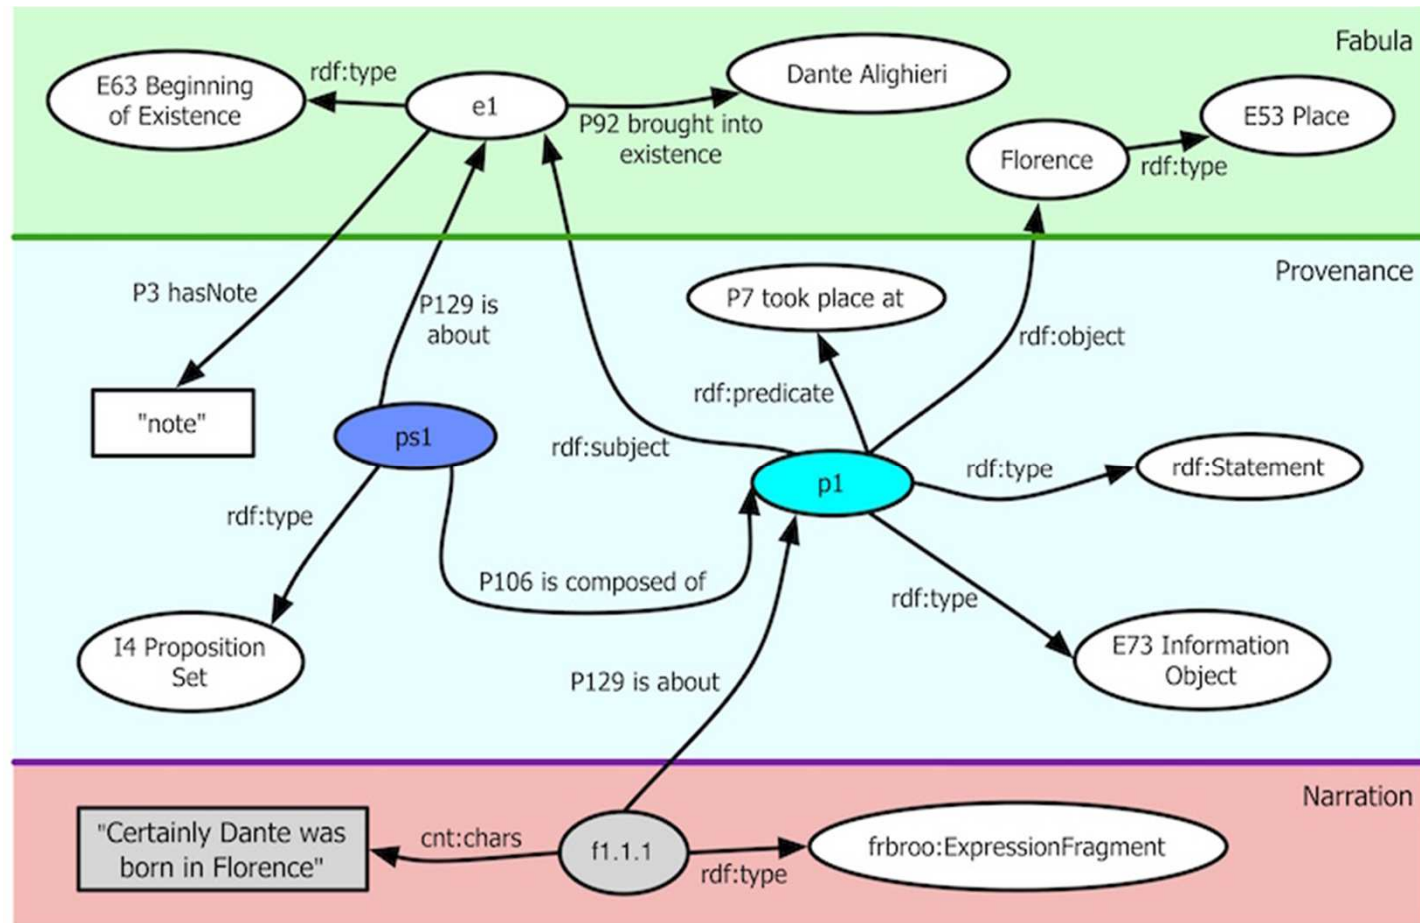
Fabula

E63 Beginning of Existence
rdf:type
e1
Dante Alighieri
P92 brought into existence
Florence
rdf:type
E53 Place

Provenance

P3 hasNote
P129 is about
P7 took place at
rdf:object
"note"
rdf:predicate
ps1
rdf:subject
p1
rdf:type
rdf:Statement
rdf:type
P106 is composed of
rdf:type
I4 Proposition Set
P129 is about
E73 Information Object

Narration

"Certainly Dante was born in Florence"
cnt:chars
f1.1.1
rdf:type
frbroo:ExpressionFragment